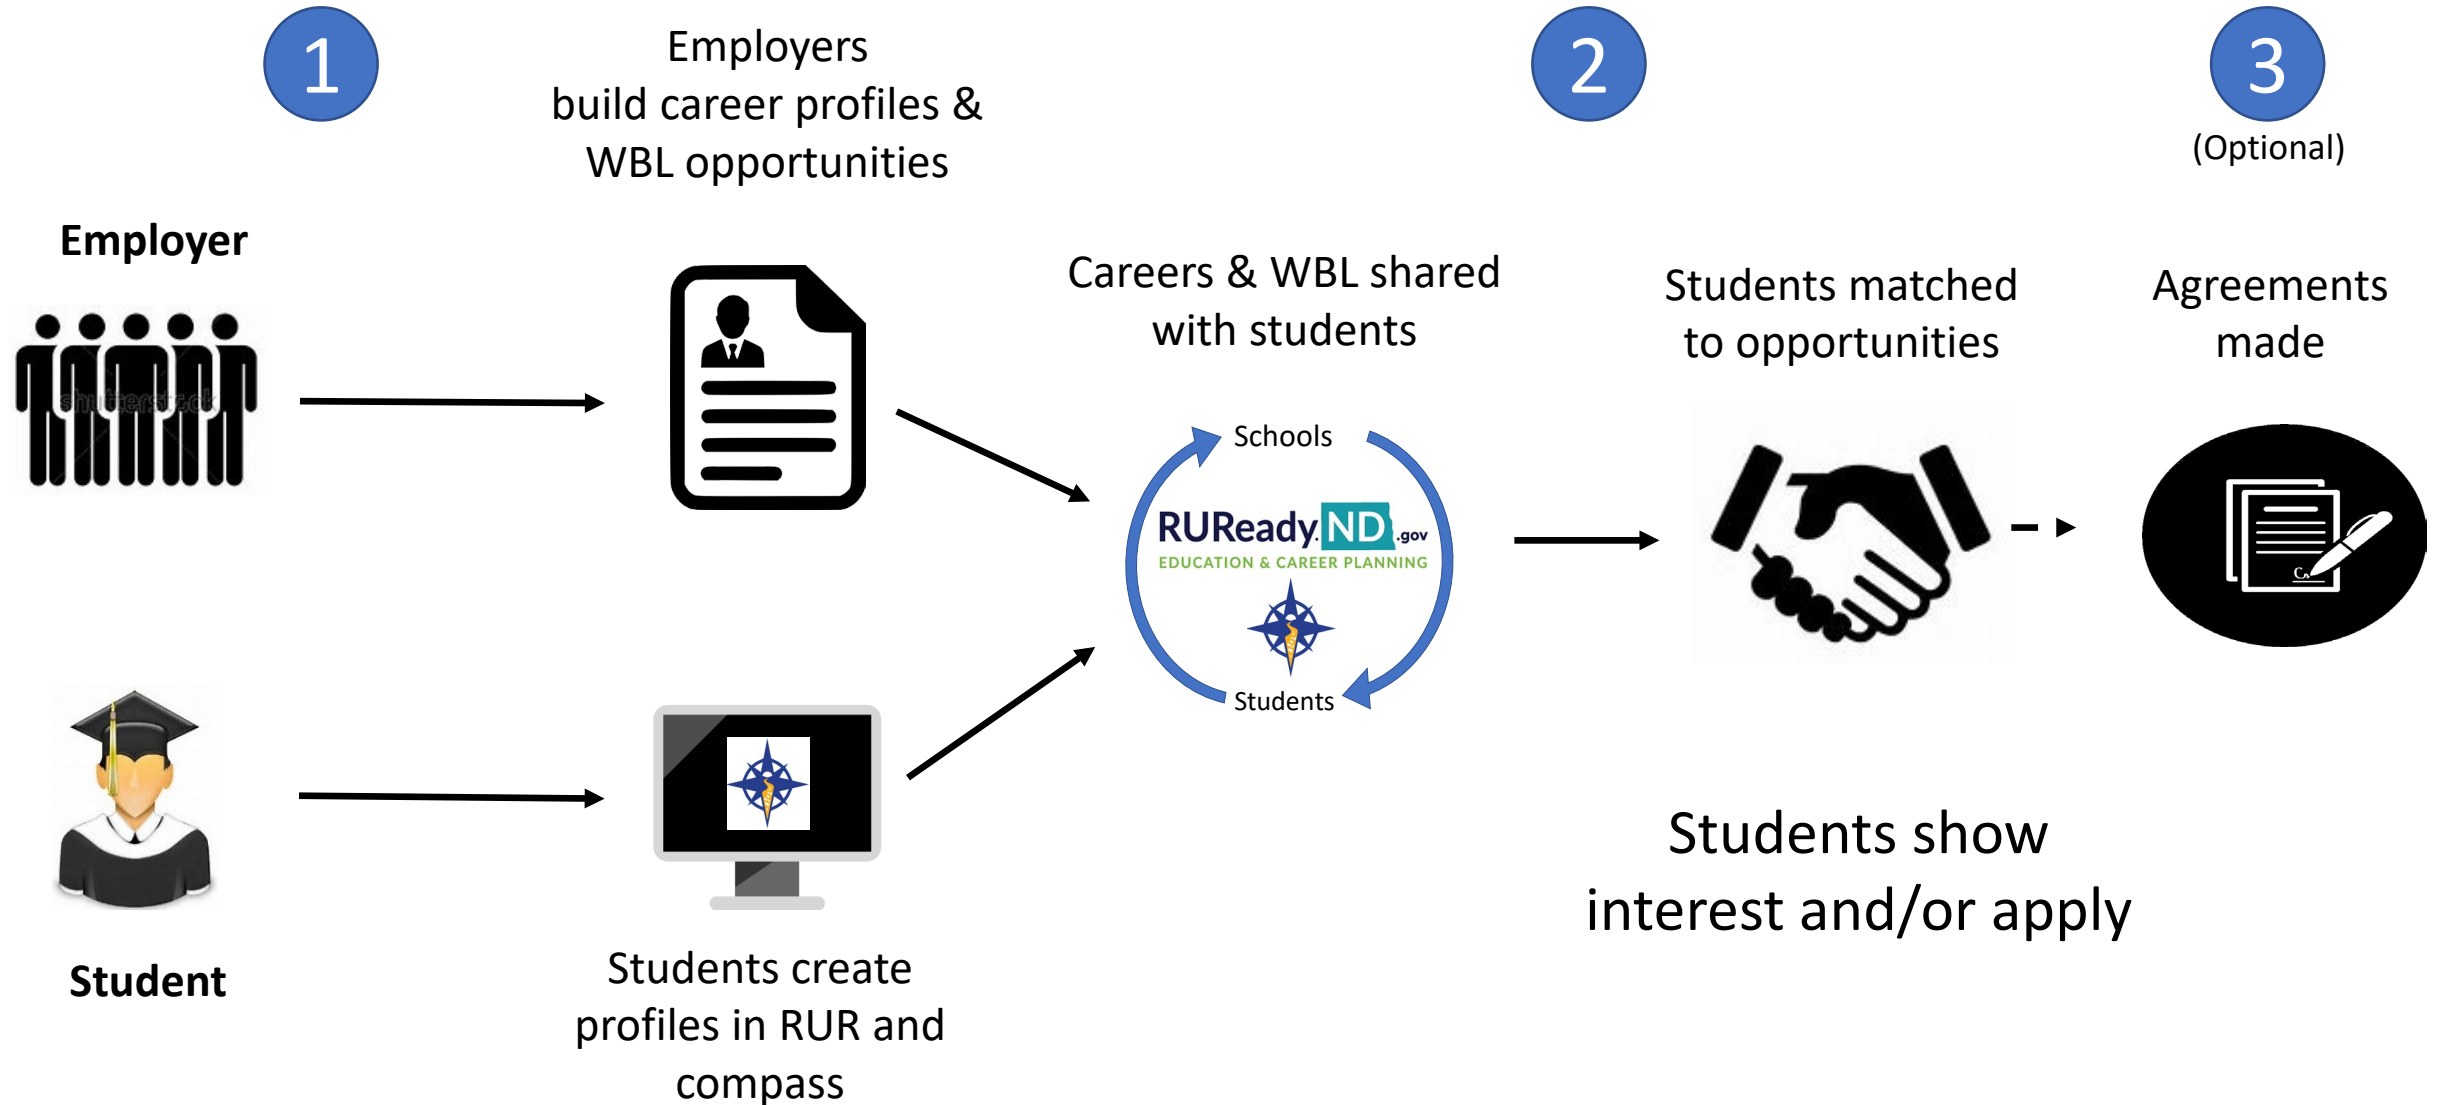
1

Employers build career profiles & WBL opportunities

2

3

(Optional)

Employer

shutterstock

Careers & WBL shared with students

Students matched to opportunities

Agreements made

Schools

RUReady.ND.gov
EDUCATION & CAREER PLANNING

Students

Student

Students create profiles in RUR and compass

Students show interest and/or apply